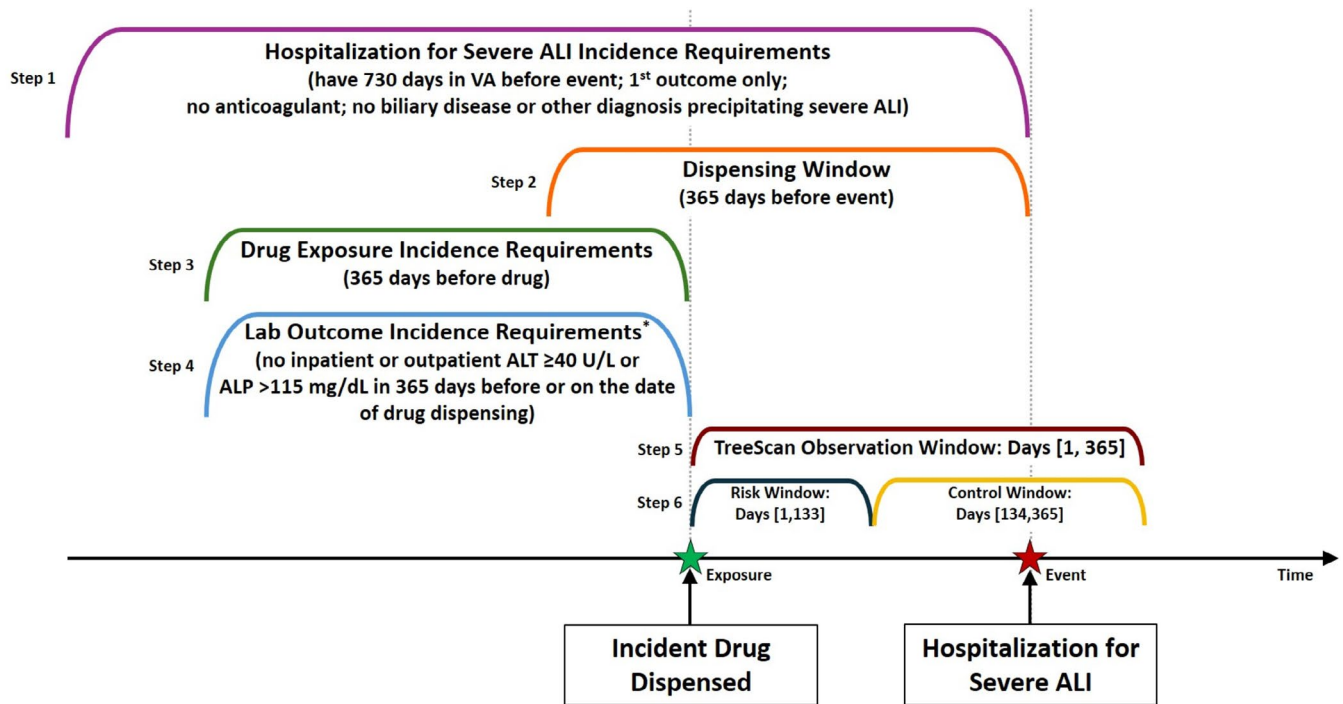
Step 1

Hospitalization for Severe ALI Incidence Requirements
(have 730 days in VA before event; 1$^{st}$ outcome only; no anticoagulant; no biliary disease or other diagnosis precipitating severe ALI)

Step 2

Dispensing Window
(365 days before event)

Step 3

Drug Exposure Incidence Requirements
(365 days before drug)

Step 4

Lab Outcome Incidence Requirements*
(no inpatient or outpatient ALT ≥40 U/L or ALP >115 mg/dL in 365 days before or on the date of drug dispensing)

Step 5

TreeScan Observation Window: Days [1, 365]

Step 6

Risk Window: Days [1,133]

Control Window: Days [134,365]

Exposure

Event

Time

Incident Drug Dispensed

Hospitalization for Severe ALI